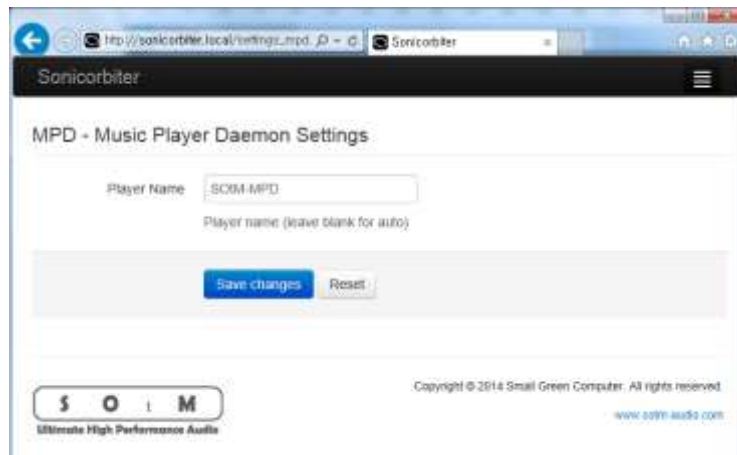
http://sonicorbiter.local/settings_mpd. ρ - c
Sonicorbiter

Sonicorbiter

MPD - Music Player Daemon Settings

Player Name
SOtM-MPD
Player name (leave blank for auto)

Save changes
Reset

S O t M
Ultimate High Performance Audio

Copyright © 2014 Small Green Computer. All rights reserved.
www.sotm-audio.com